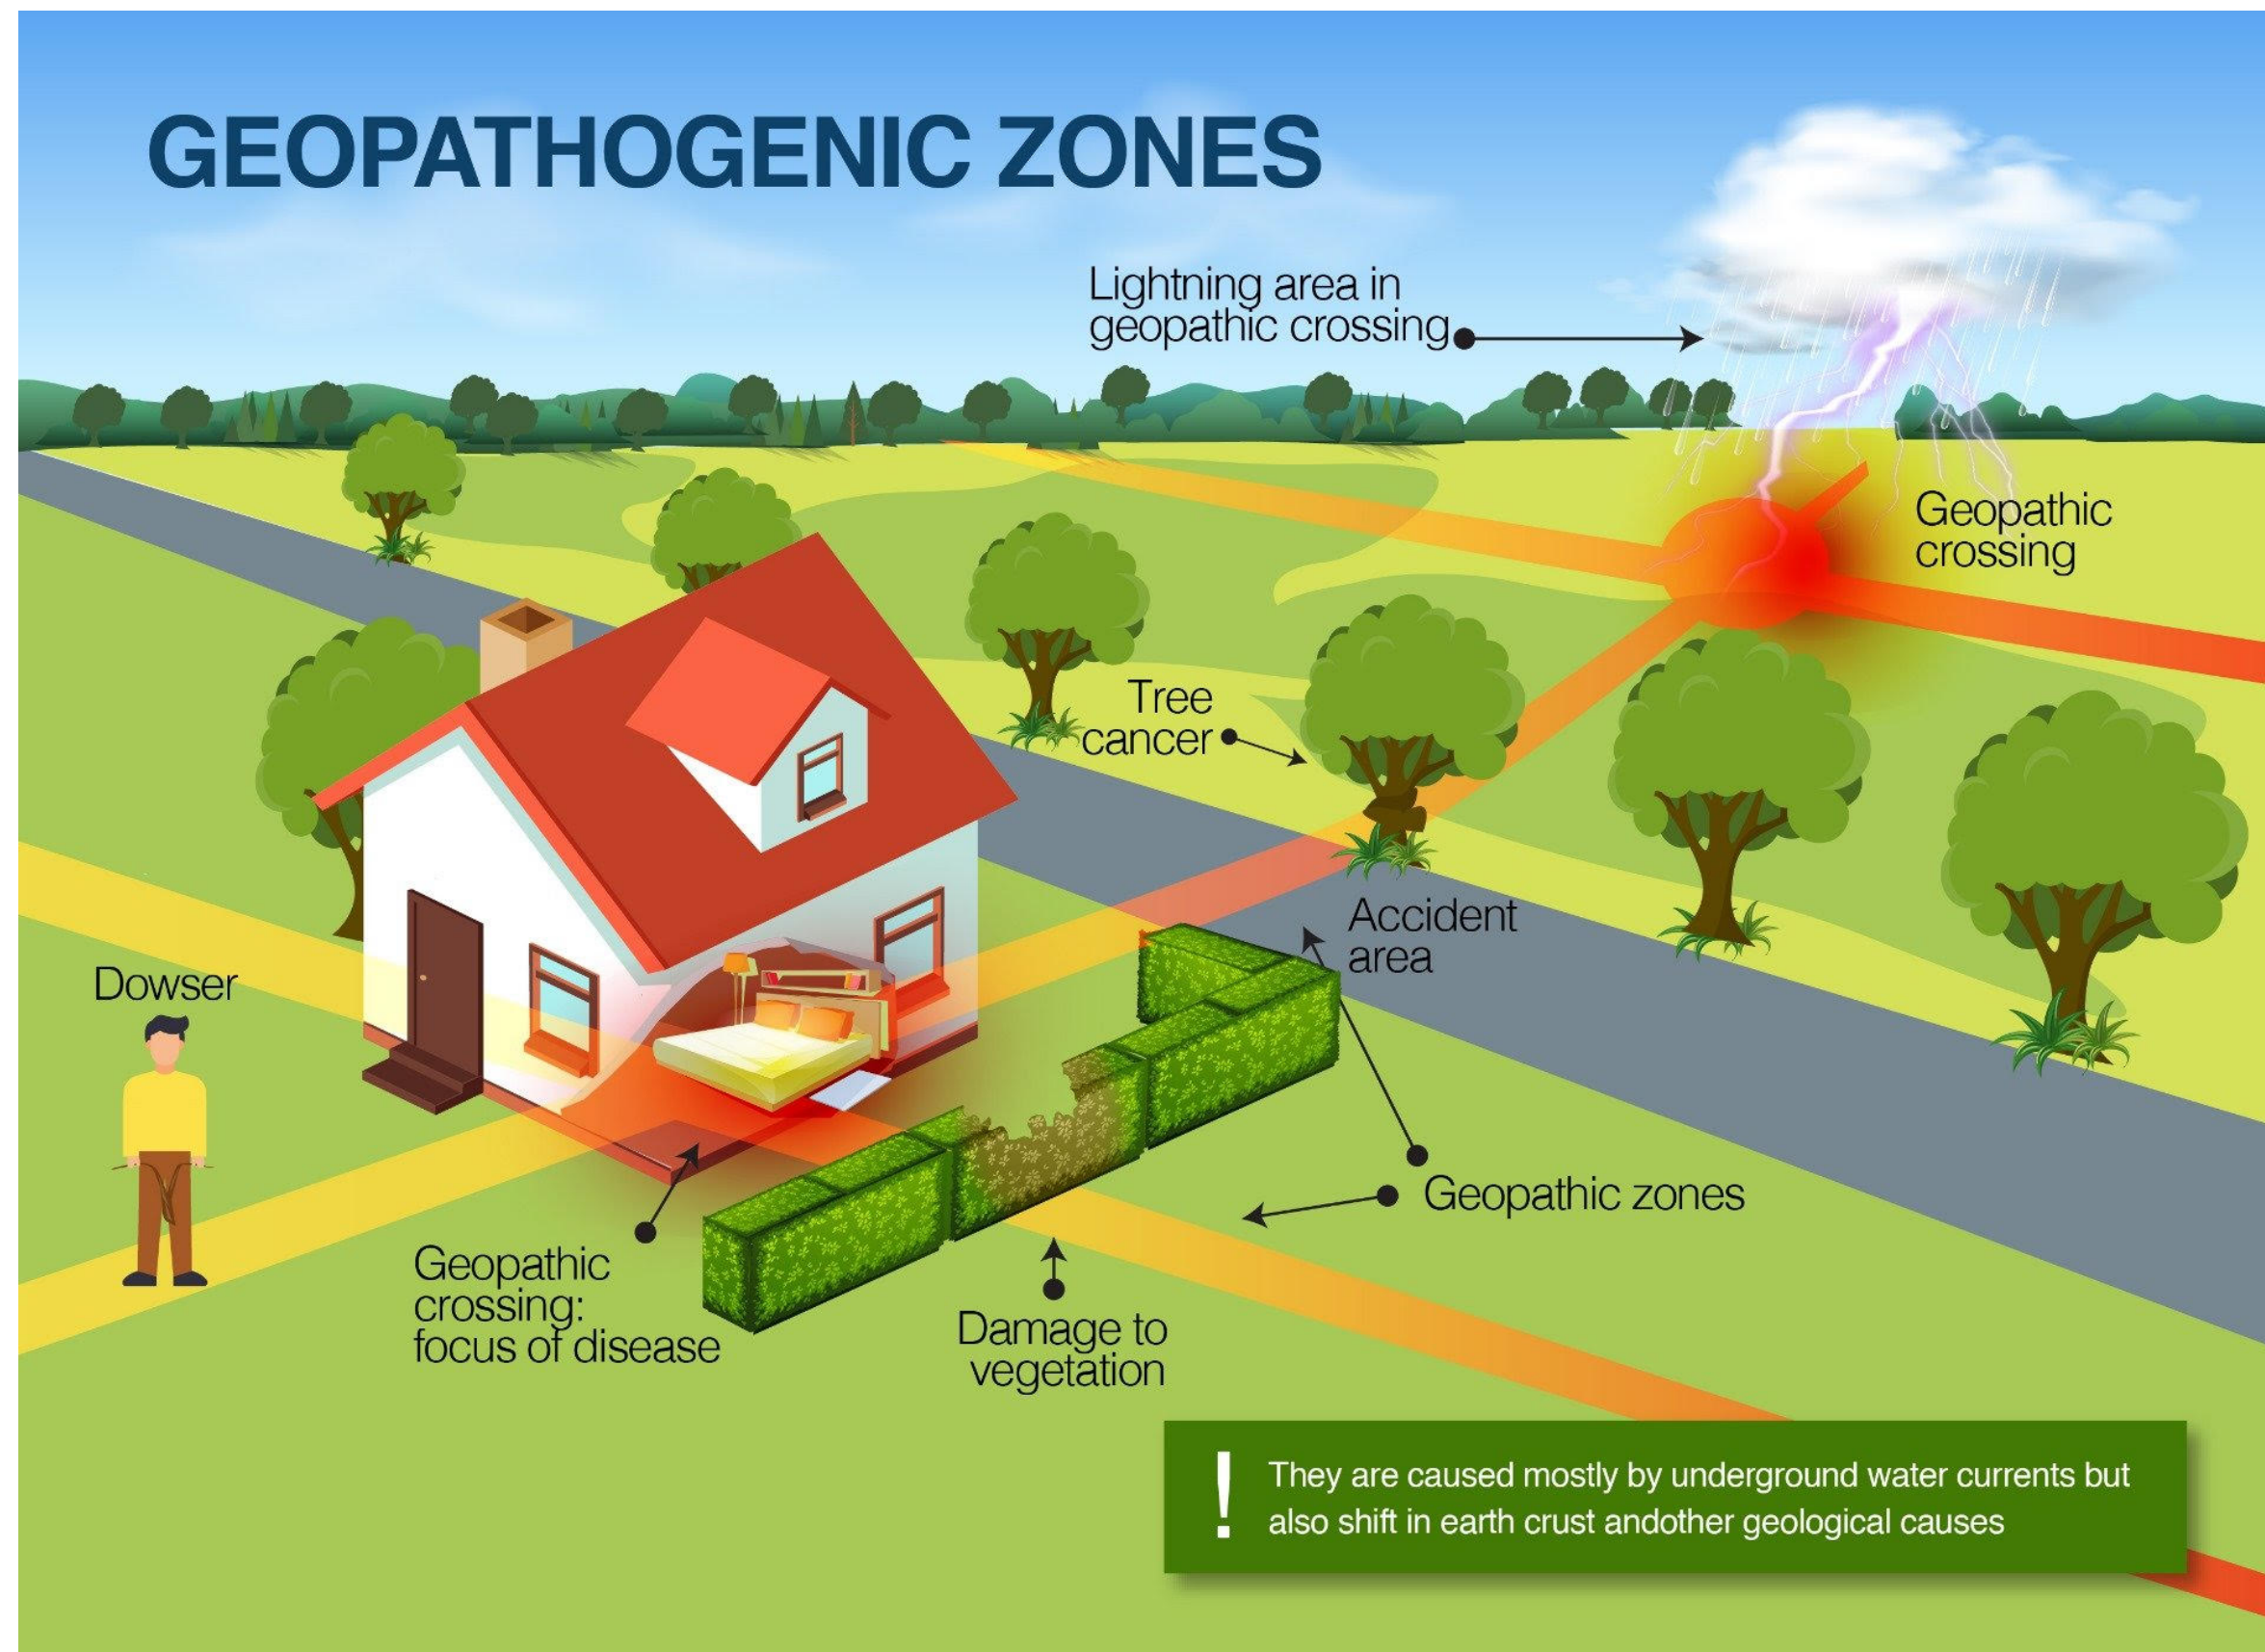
GEOPATHOGENIC ZONES

Lightning area in geopathic crossing

Geopathic crossing

Tree cancer

Accident area

Dowser

Geopathic zones

Geopathic crossing: focus of disease

Damage to vegetation

!
They are caused mostly by underground water currents but also shift in earth crust andother geological causes